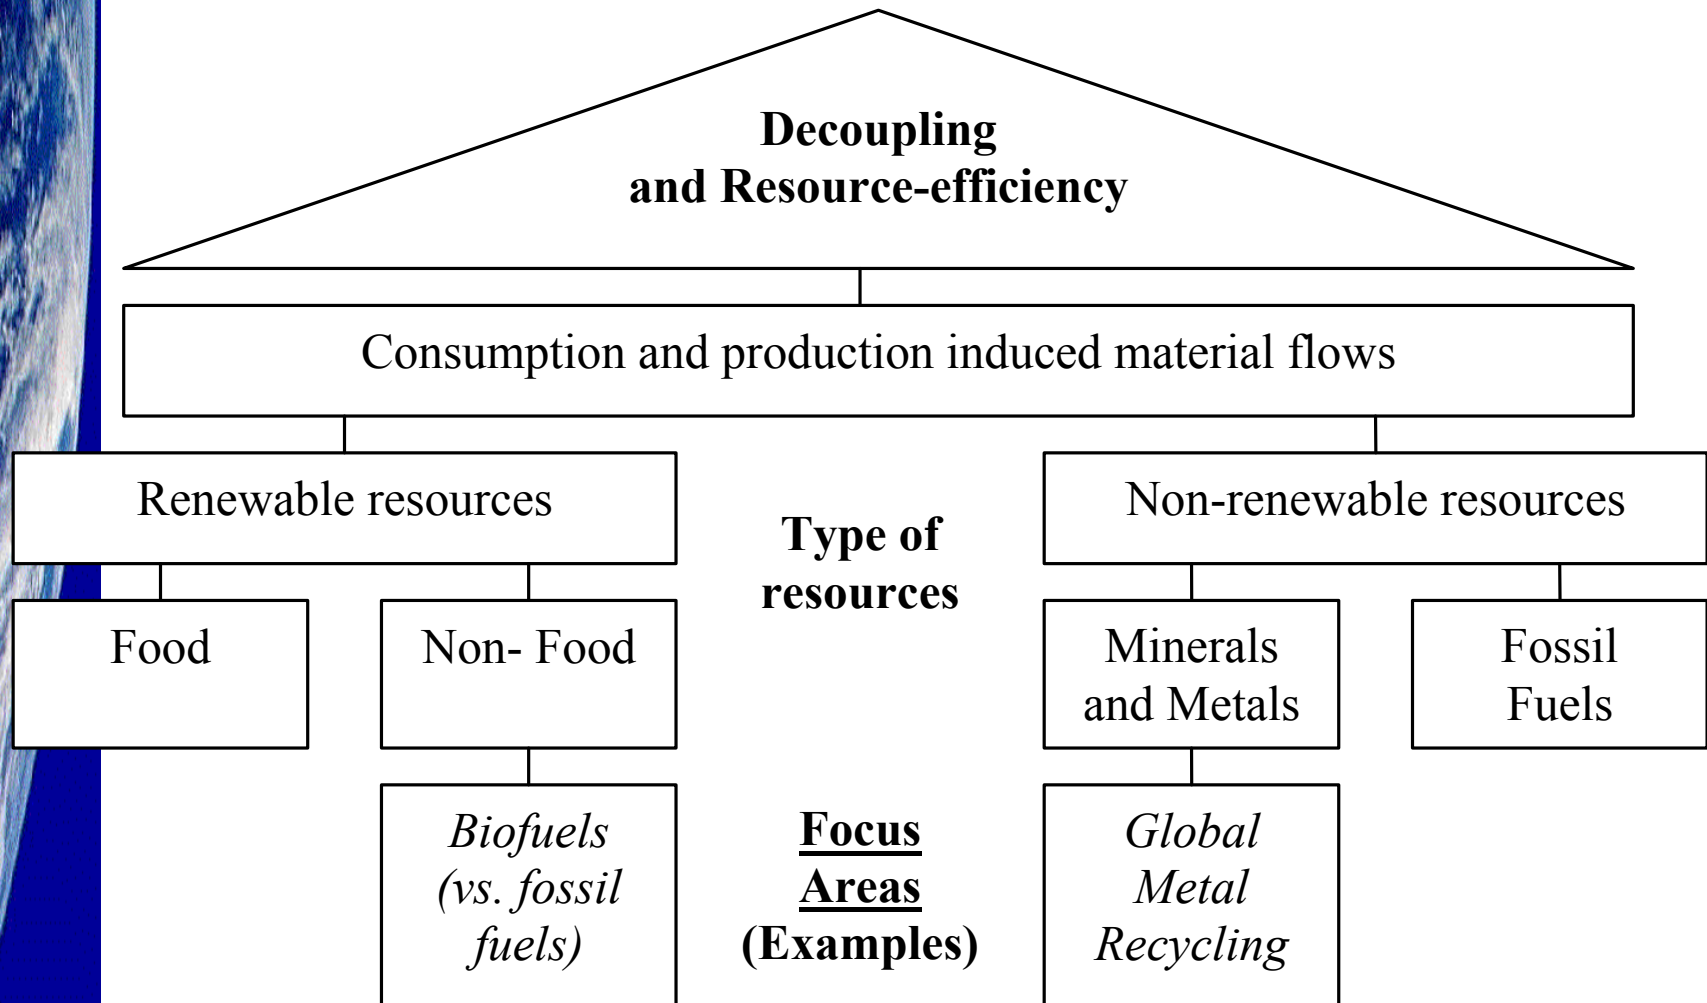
Decoupling
and Resource-efficiency

Consumption and production induced material flows

Renewable resources

Type of resources

Non-renewable resources

Food

Non- Food

Minerals and Metals

Fossil Fuels

Biofuels (vs. fossil fuels)

Focus Areas (Examples)

Global Metal Recycling